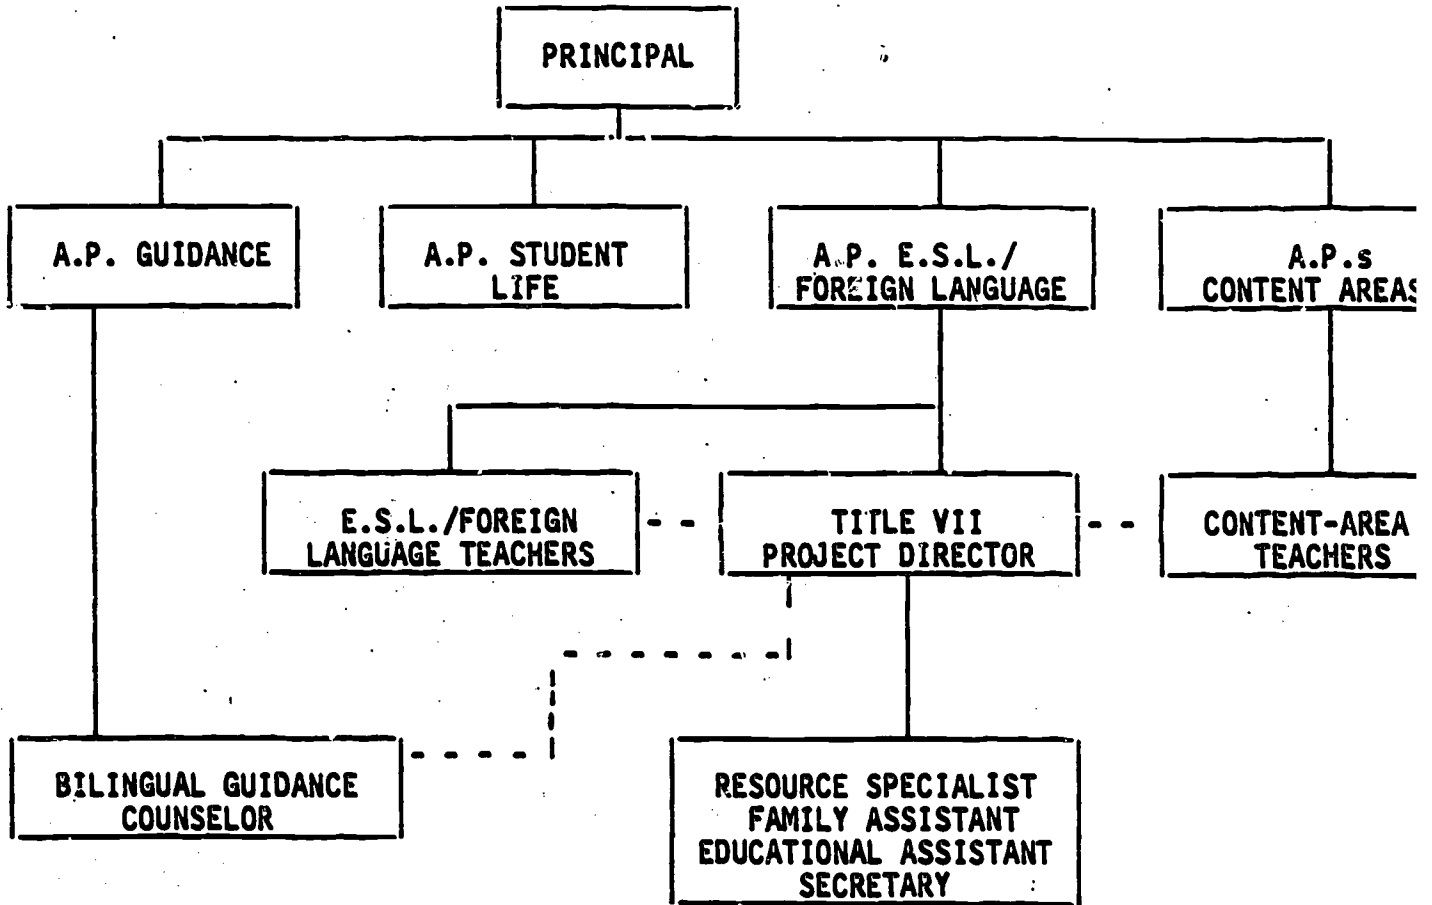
PRINCIPAL

A.P. GUIDANCE

A.P. STUDENT LIFE

A.P. E.S.L./ FOREIGN LANGUAGE

A.P.s CONTENT AREAS

E.S.L./FOREIGN LANGUAGE TEACHERS

TITLE VII PROJECT DIRECTOR

CONTENT-AREA TEACHERS

BILINGUAL GUIDANCE COUNSELOR

RESOURCE SPECIALIST
FAMILY ASSISTANT
EDUCATIONAL ASSISTANT
SECRETARY